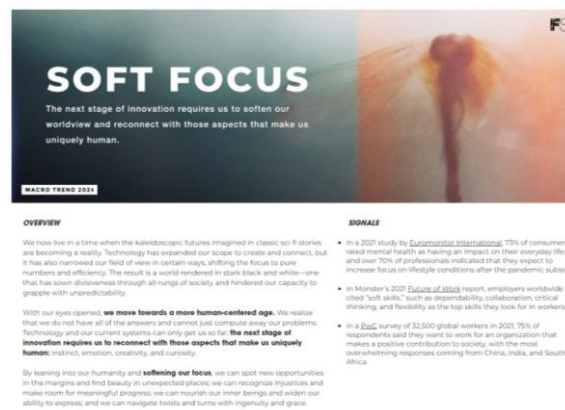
FS

SOFT FOCUS

The next stage of innovation requires us to soften our worldview and reconnect with those aspects that make us uniquely human.

MACRO TREND 2024

OVERVIEW

We now live in a time when the kaleidoscopic futures imagined in classic sci-fi stories are becoming a reality. Technology has expanded our scope to create and connect, but it has also narrowed our field of view in certain ways, shifting the focus to pure numbers and efficiency. The result is a world rendered in stark black and white—one that has sown divisiveness through all rungs of society and hindered our capacity to grapple with unpredictability.

With our eyes opened, we move towards a more human-centered age. We realize that we do not have all of the answers and cannot just compute away our problems. Technology and our current systems can only get us so far; the next stage of innovation requires us to reconnect with those aspects that make us uniquely human: instinct, emotion, creativity, and curiosity.

By leaning into our humanity and softening our focus, we can spot new opportunities in the margins and find beauty in unexpected places; we can recognize injustices and make room for meaningful progress; we can nourish our inner beings and widen our ability to express; and we can navigate twists and turns with ingenuity and grace.

SIGNALS

• In a 2021 study by Euromonitor International, 73% of consumer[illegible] rated mental health as having an impact on their everyday life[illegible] and over 70% of professionals indicated that they expect to increase focus on lifestyle conditions after the pandemic subsi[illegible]

• In Monster's 2021 Future of Work report, employers worldwide cited "soft skills," such as dependability, collaboration, critical thinking, and flexibility as the top skills they look for in workers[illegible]

• In a PwC survey of 32,500 global workers in 2021, 75% of respondents said they want to work for an organization that makes a positive contribution to society, with the most overwhelming responses coming from China, India, and South Africa.